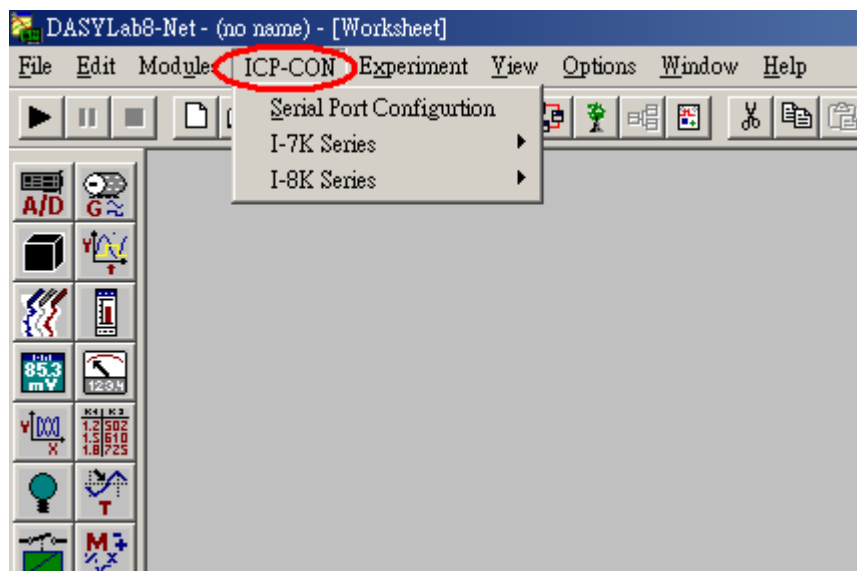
DASYLab8-Net - (no name) - [Worksheet]

File Edit Modules ICP-CON Experiment View Options Window Help

Serial Port Configurtion
I-7K Series
I-8K Series

A/D
G
85.3 mV
123.4
1.2 502
1.5 610
1.8 725
T
M